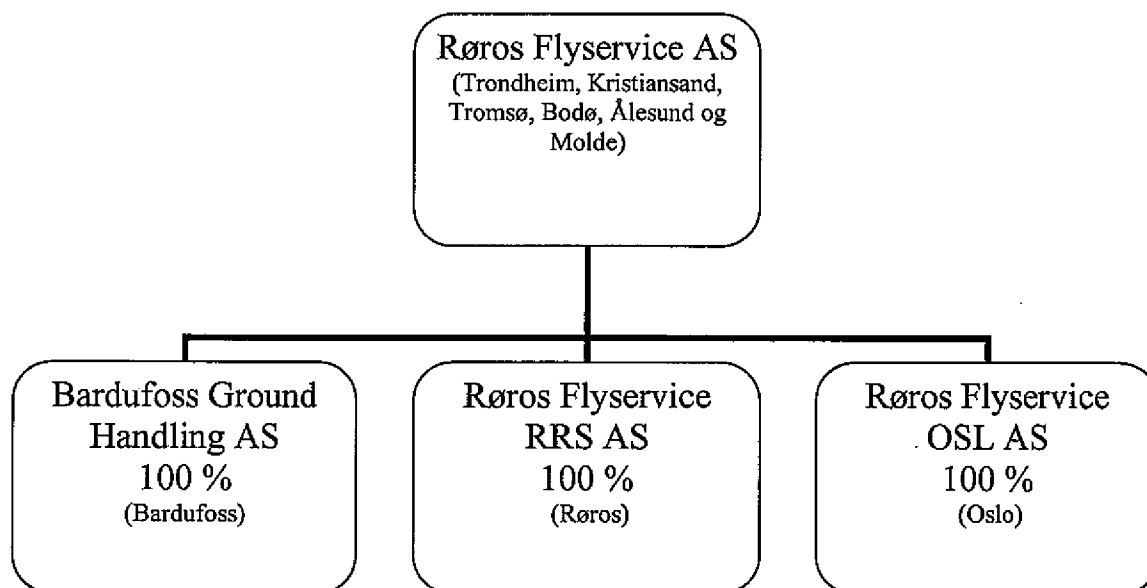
Røros Flyservice AS
(Trondheim, Kristiansand, Tromsø, Bodø, Ålesund og Molde)

Bardufoss Ground Handling AS
100 %
(Bardufoss)

Røros Flyservice RRS AS
100 %
(Røros)

Røros Flyservice OSL AS
100 %
(Oslo)